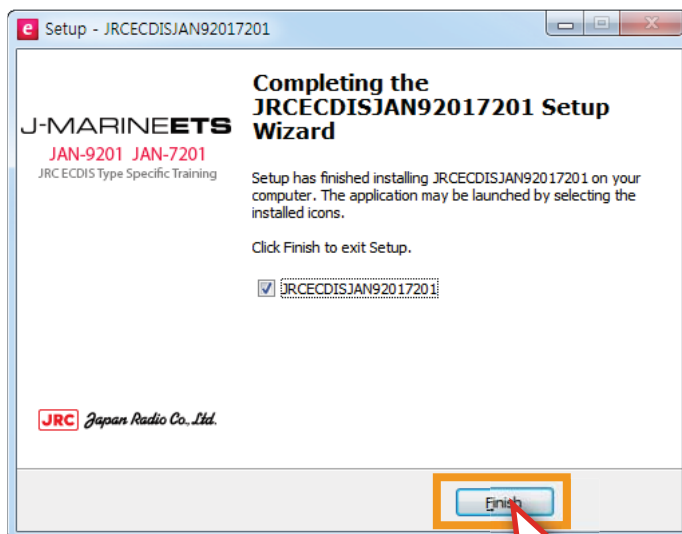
Setup - JRCECDISJAN92017201

J-MARINEETS
JAN-9201 JAN-7201
JRC ECDIS Type Specific Training

JRC Japan Radio Co., Ltd.

Completing the JRCECDISJAN92017201 Setup Wizard

Setup has finished installing JRCECDISJAN92017201 on your computer. The application may be launched by selecting the installed icons.

Click Finish to exit Setup.

JRCECDISJAN92017201

Finish